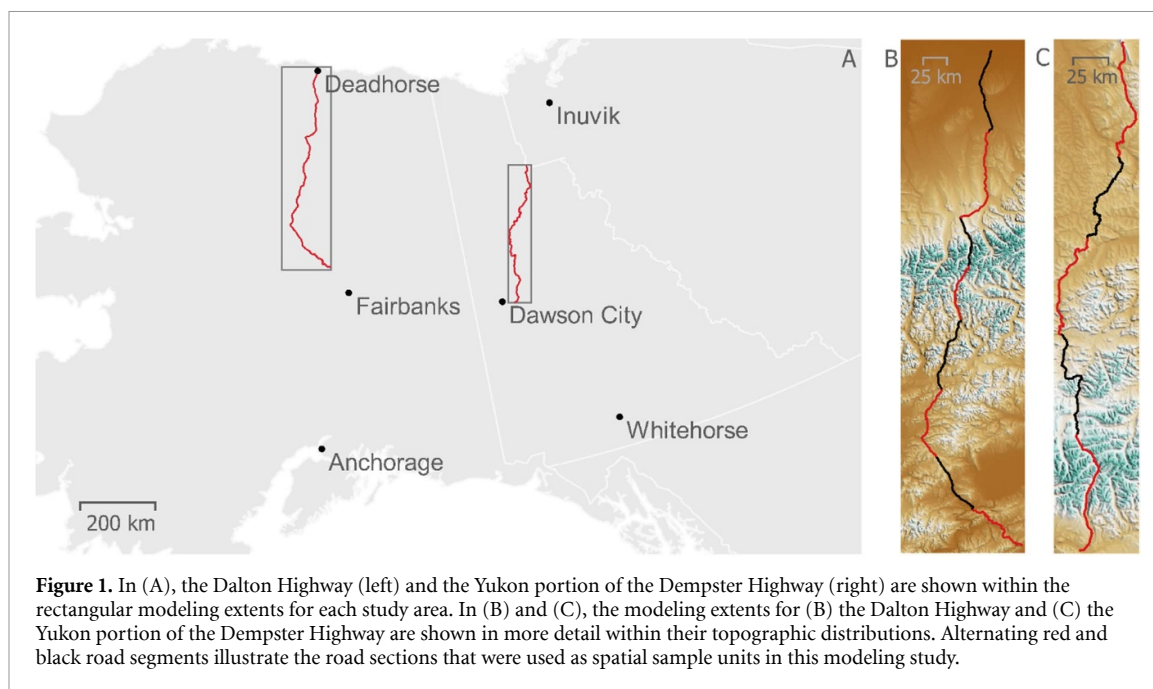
A

Deadhorse

Inuvik

Fairbanks

Dawson City

Whitehorse

Anchorage

200 km

B

25 km

C

25 km

**Figure 1.** In (A), the Dalton Highway (left) and the Yukon portion of the Dempster Highway (right) are shown within the rectangular modeling extents for each study area. In (B) and (C), the modeling extents for (B) the Dalton Highway and (C) the Yukon portion of the Dempster Highway are shown in more detail within their topographic distributions. Alternating red and black road segments illustrate the road sections that were used as spatial sample units in this modeling study.